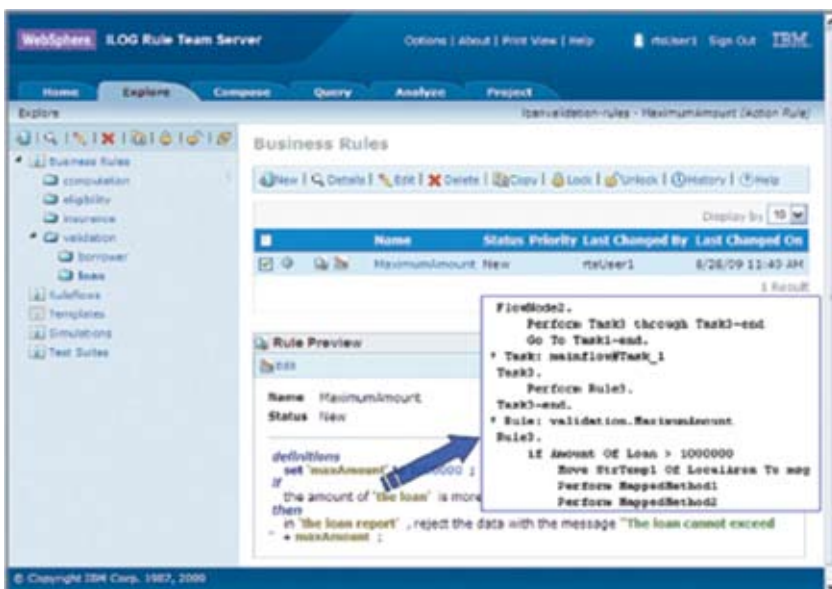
WebSphere ILOG Rule Team Server

Options | About | Print View | Help rtsUser1 Sign Out IBM

Home Explore Compose Query Analyze Project

Explore

loanvalidation-rules - MaximumAmount (Action Rule)

Business Rules
computation
eligibility
insurance
validation
borrower
loan
Ruleflows
Templates
Simulations
Test Suites

Business Rules

New | Details | Edit | Delete | Copy | Lock | Unlock | History | Help

Display by 10

| | Name | Status | Priority | Last Changed By | Last Changed On |
|---|---|---|---|---|---|
| | MaximumAmount | New | | rtsUser1 | 8/28/09 11:40 AM |

1 Result

Rule Preview

Edit

Name MaximumAmount
Status New

definitions
set 'maxAmount' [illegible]0000 ;
if
the amount of 'the loan' is more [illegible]
then
in 'the loan report' , reject the data with the message "The loan cannot exceed " + maxAmount ;

FlowNode2.
Perform Task3 through Task3-end.
Go To Task1-end.
* Task: mainflow#Task_1
Task3.
Perform Rule3.
Task3-end.
* Rule: validation.MaximumAmount
Rule3.
If Amount Of Loan > 1000000
Move StrTemp1 Of LocalArea To msg
Perform MappedMethod1
Perform MappedMethod2

© Copyright IBM Corp. 1987, 2009